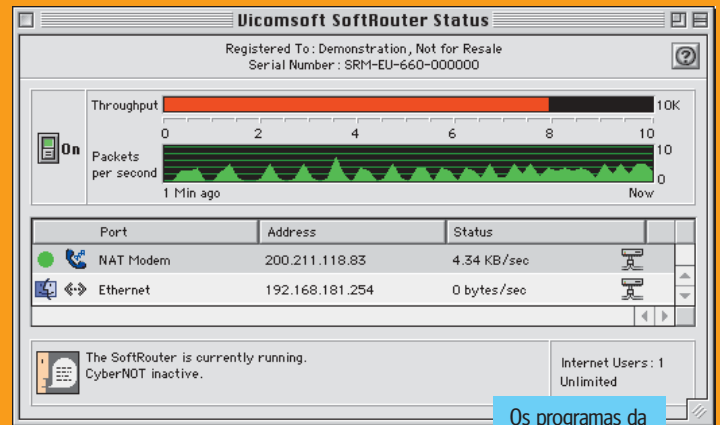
Vicomsoft SoftRouter Status

Registered To: Demonstration, Not for Resale
Serial Number: SRM-EU-660-000000

Throughput
10K
0 2 4 6 8 10
On
Packets per second
10
0
1 Min ago
Now

| Port | Address | Status |
|---|---|---|
| NAT Modem | 200.211.118.83 | 4.34 KB/sec |
| Ethernet | 192.168.181.254 | 0 bytes/sec |

The SoftRouter is currently running.
CyberNOT inactive.

Internet Users: 1
Unlimited

Os programas da